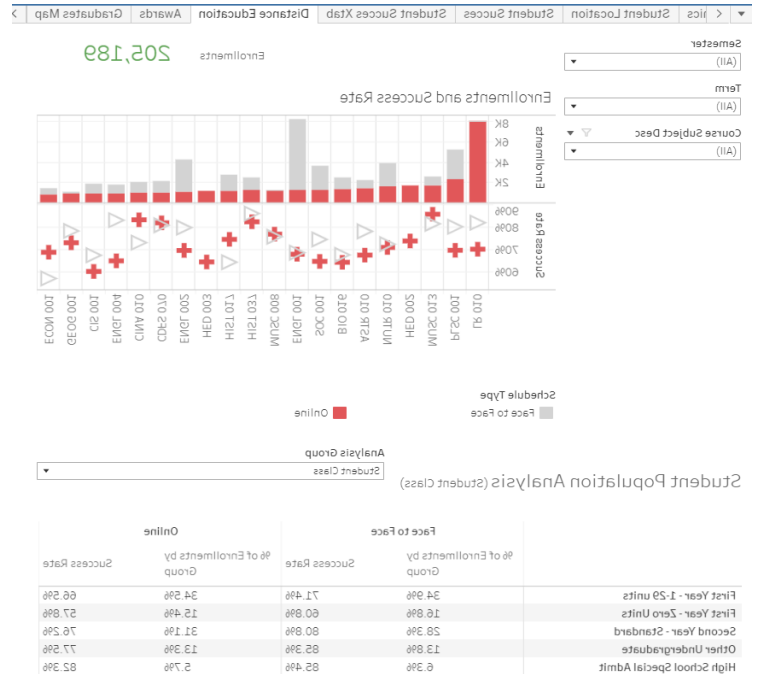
Graduates Map | Awards | Distance Education | Student Succes Xtab | Student Succes | Student Location | ics

Enrollments 205,189

Semester
(All)

Term
(All)

Course Subject Desc
(All)

Enrollments and Success Rate

Enrollments
8K
6K
4K
2K

Success Rate
90%
80%
70%
60%

ECON 001
GEOG 001
CIS 001
ENGL 040
CDFS 010
ENGL 005
HED 003
HIST 017
MUSM 008
ENGL 001
SOC 001
BIOL 010
ASTR 010
NUTR 010
HED 002
MUSM 013
PLSM 001
PL 010

Schedule Type
Face to Face
Online

Student Population Analysis (Student Class)

Analysis Group
Student Class

| | Face to Face | | Online | |
|---|---|---|---|---|
| | % of Enrollments by Group | Success Rate | % of Enrollments by Group | Success Rate |
| First Year - 1-29 units | 34.9% | 71.4% | 34.5% | 66.5% |
| First Year - Zero Units | 16.8% | 60.8% | 15.4% | 57.8% |
| Second Year - Standard | 28.9% | 80.8% | 31.1% | 76.2% |
| Other Undergraduate | 13.8% | 85.3% | 13.9% | 77.5% |
| High School Special Admit | 6.3% | 85.4% | 5.7% | 82.3% |